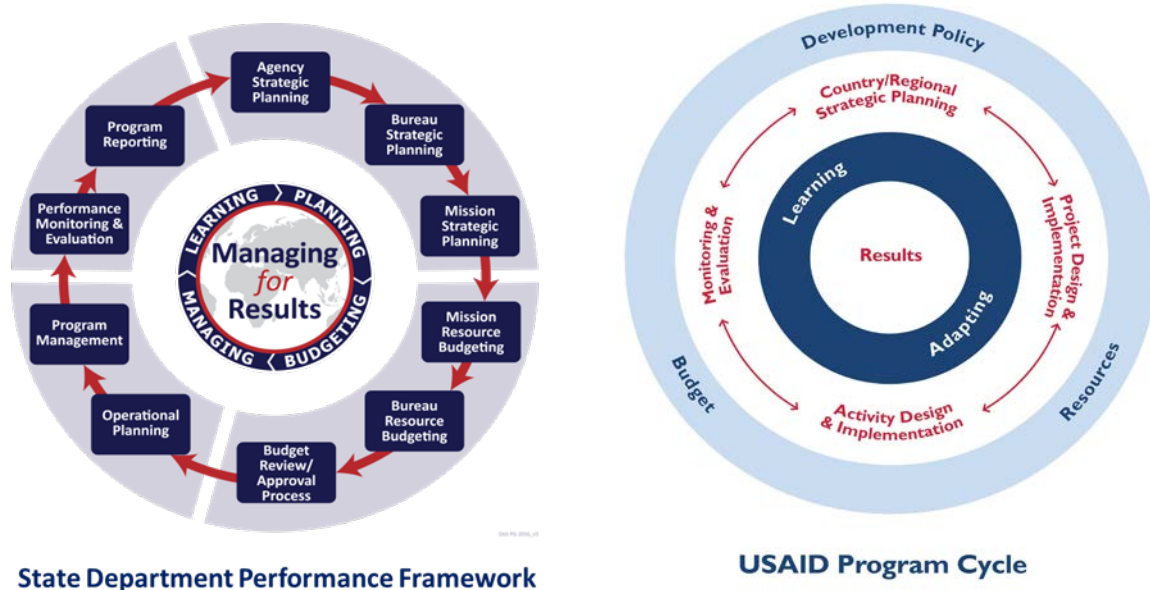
Agency Strategic Planning

Bureau Strategic Planning

Mission Strategic Planning

Mission Resource Budgeting

Bureau Resource Budgeting

Budget Review/ Approval Process

Operational Planning

Program Management

Performance Monitoring & Evaluation

Program Reporting

LEARNING PLANNING BUDGETING MANAGING

Managing for Results

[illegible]

State Department Performance Framework

Development Policy

Country/Regional Strategic Planning

Project Design & Implementation

Activity Design & Implementation

Monitoring & Evaluation

Learning

Results

Adapting

Budget

Resources

USAID Program Cycle